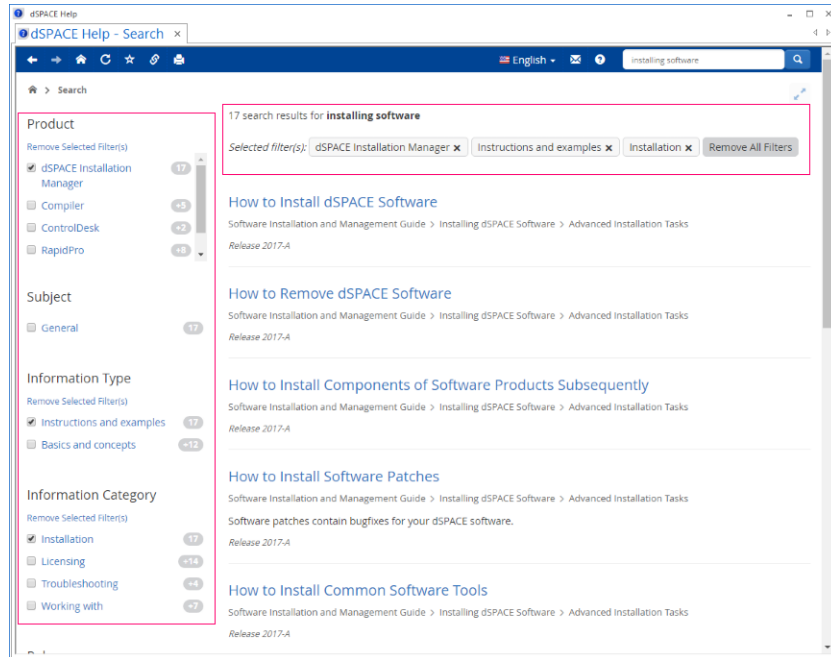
dSPACE Help
dSPACE Help - Search ×

English
installing software

Search

Product
Remove Selected Filter(s)
dSPACE Installation Manager 17
Compiler +5
ControlDesk +2
RapidPro +8

Subject
General 17

Information Type
Remove Selected Filter(s)
Instructions and examples 17
Basics and concepts +12

Information Category
Remove Selected Filter(s)
Installation 17
Licensing +14
Troubleshooting +4
Working with +7

17 search results for **installing software**

Selected filter(s): dSPACE Installation Manager × Instructions and examples × Installation × Remove All Filters

How to Install dSPACE Software
Software Installation and Management Guide > Installing dSPACE Software > Advanced Installation Tasks
Release 2017-A

How to Remove dSPACE Software
Software Installation and Management Guide > Installing dSPACE Software > Advanced Installation Tasks
Release 2017-A

How to Install Components of Software Products Subsequently
Software Installation and Management Guide > Installing dSPACE Software > Advanced Installation Tasks
Release 2017-A

How to Install Software Patches
Software Installation and Management Guide > Installing dSPACE Software > Advanced Installation Tasks
Software patches contain bugfixes for your dSPACE software.
Release 2017-A

How to Install Common Software Tools
Software Installation and Management Guide > Installing dSPACE Software > Advanced Installation Tasks
Release 2017-A